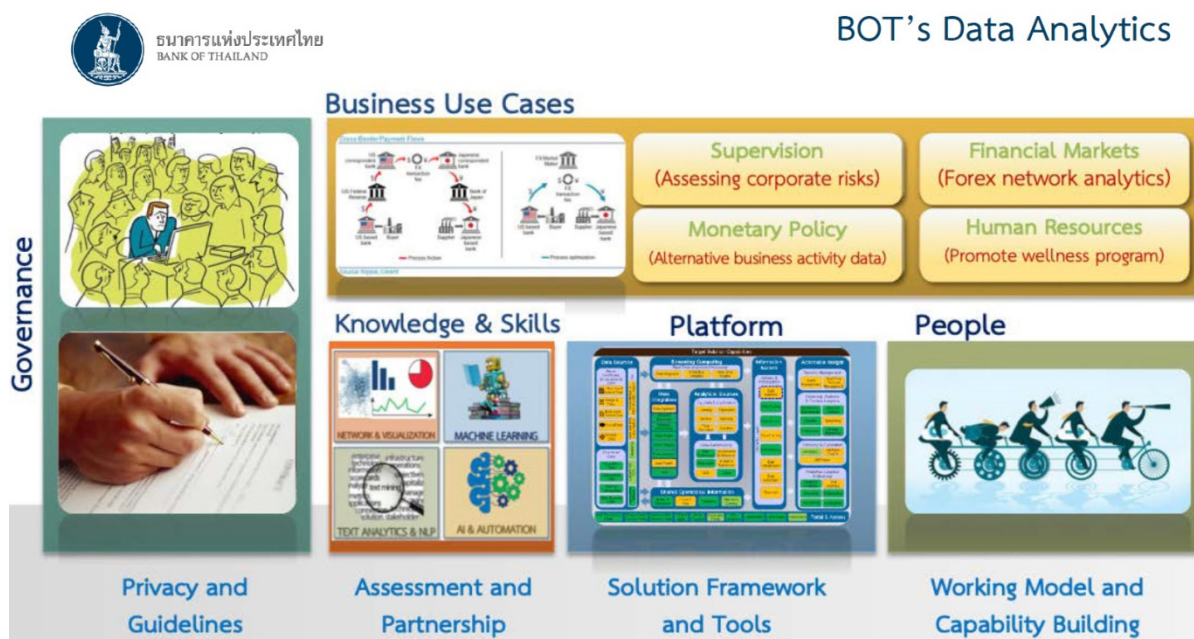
ธนาคารแห่งประเทศไทย
BANK OF THAILAND

BOT's Data Analytics

Business Use Cases

Cross Border Payment Flows

Supervision
(Assessing corporate risks)

Financial Markets
(Forex network analytics)

Monetary Policy
(Alternative business activity data)

Human Resources
(Promote wellness program)

Governance

Knowledge & Skills

NETWORK & VISUALIZATION

MACHINE LEARNING

TEXT ANALYTICS & NLP

AI & AUTOMATION

Platform

People

Privacy and Guidelines

Assessment and Partnership

Solution Framework and Tools

Working Model and Capability Building